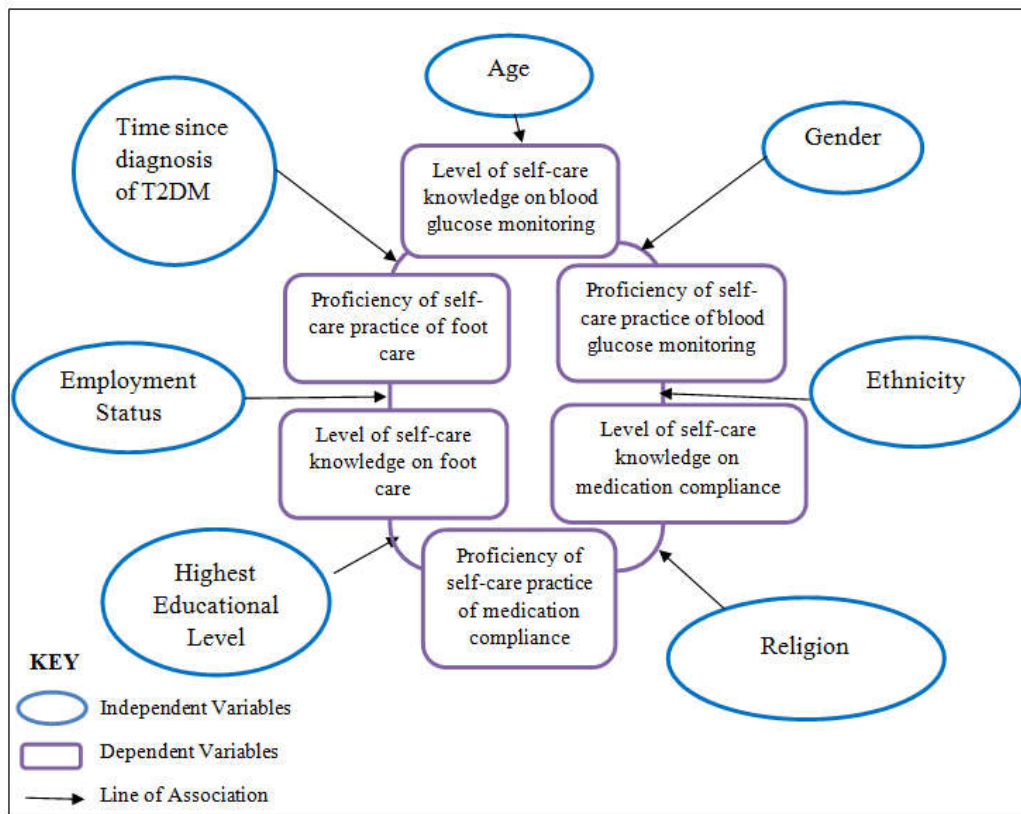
Age

Time since diagnosis of T2DM

Level of self-care knowledge on blood glucose monitoring

Gender

Proficiency of self-care practice of foot care

Proficiency of self-care practice of blood glucose monitoring

Employment Status

Ethnicity

Level of self-care knowledge on foot care

Level of self-care knowledge on medication compliance

Highest Educational Level

Proficiency of self-care practice of medication compliance

Religion

KEY

Independent Variables

Dependent Variables

Line of Association